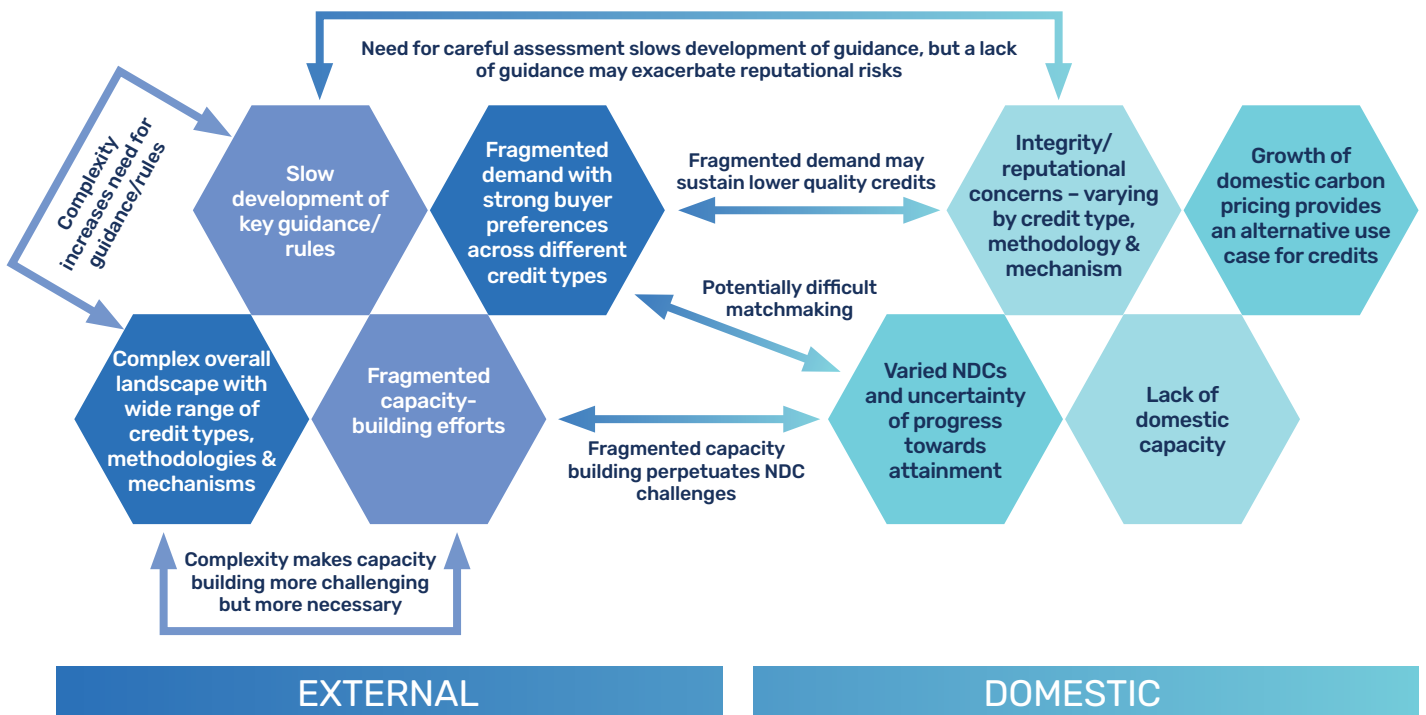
Need for careful assessment slows development of guidance, but a lack of guidance may exacerbate reputational risks

Complexity increases need for guidance/rules

Slow development of key guidance/ rules

Fragmented demand with strong buyer preferences across different credit types

Fragmented demand may sustain lower quality credits

Integrity/ reputational concerns – varying by credit type, methodology & mechanism

Growth of domestic carbon pricing provides an alternative use case for credits

Potentially difficult matchmaking

Complex overall landscape with wide range of credit types, methodologies & mechanisms

Fragmented capacity-building efforts

Fragmented capacity building perpetuates NDC challenges

Varied NDCs and uncertainty of progress towards attainment

Lack of domestic capacity

Complexity makes capacity building more challenging but more necessary

EXTERNAL

DOMESTIC